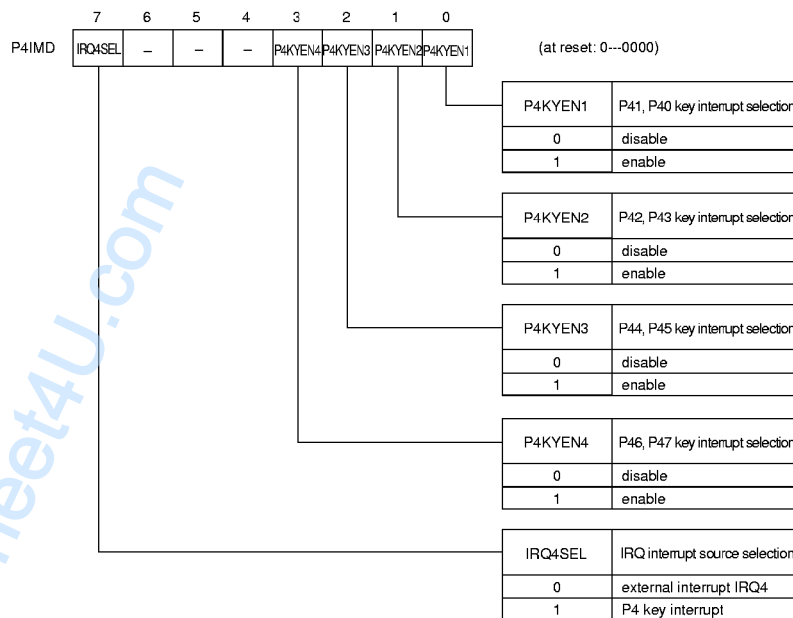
| | 7 | 6 | 5 | 4 | 3 | 2 | 1 | 0 |
|---|---|---|---|---|---|---|---|---|
| P4IMD | IRQ4SEL | – | – | – | P4KYEN4 | P4KYEN3 | P4KYEN2 | P4KYEN1 |

(at reset: 0---0000)

| P4KYEN1 | P41, P40 key interrupt selection |
|---|---|
| 0 | disable |
| 1 | enable |

| P4KYEN2 | P42, P43 key interrupt selection |
|---|---|
| 0 | disable |
| 1 | enable |

| P4KYEN3 | P44, P45 key interrupt selection |
|---|---|
| 0 | disable |
| 1 | enable |

| P4KYEN4 | P46, P47 key interrupt selection |
|---|---|
| 0 | disable |
| 1 | enable |

| IRQ4SEL | IRQ interrupt source selection |
|---|---|
| 0 | external interrupt IRQ4 |
| 1 | P4 key interrupt |

eet4U.com